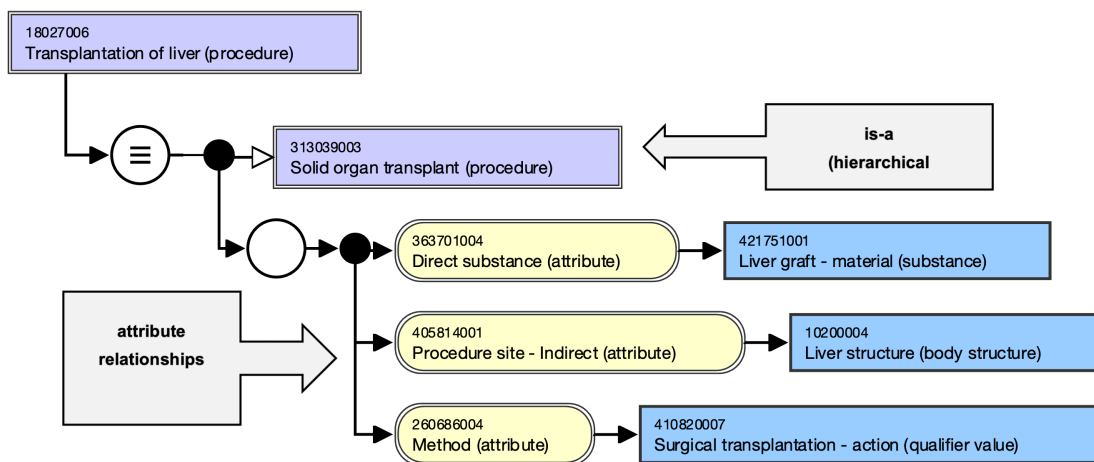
18027006
Transplantation of liver (procedure)

≡

313039003
Solid organ transplant (procedure)

is-a
(hierarchical

363701004
Direct substance (attribute)

421751001
Liver graft - material (substance)

attribute relationships

405814001
Procedure site - Indirect (attribute)

10200004
Liver structure (body structure)

260686004
Method (attribute)

410820007
Surgical transplantation - action (qualifier value)